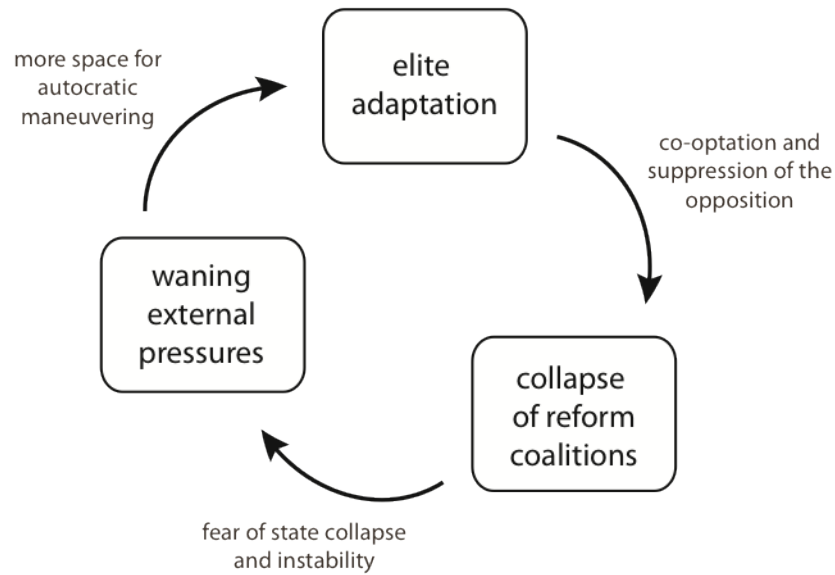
elite adaptation

co-optation and suppression of the opposition

collapse of reform coalitions

fear of state collapse and instability

waning external pressures

more space for autocratic maneuvering